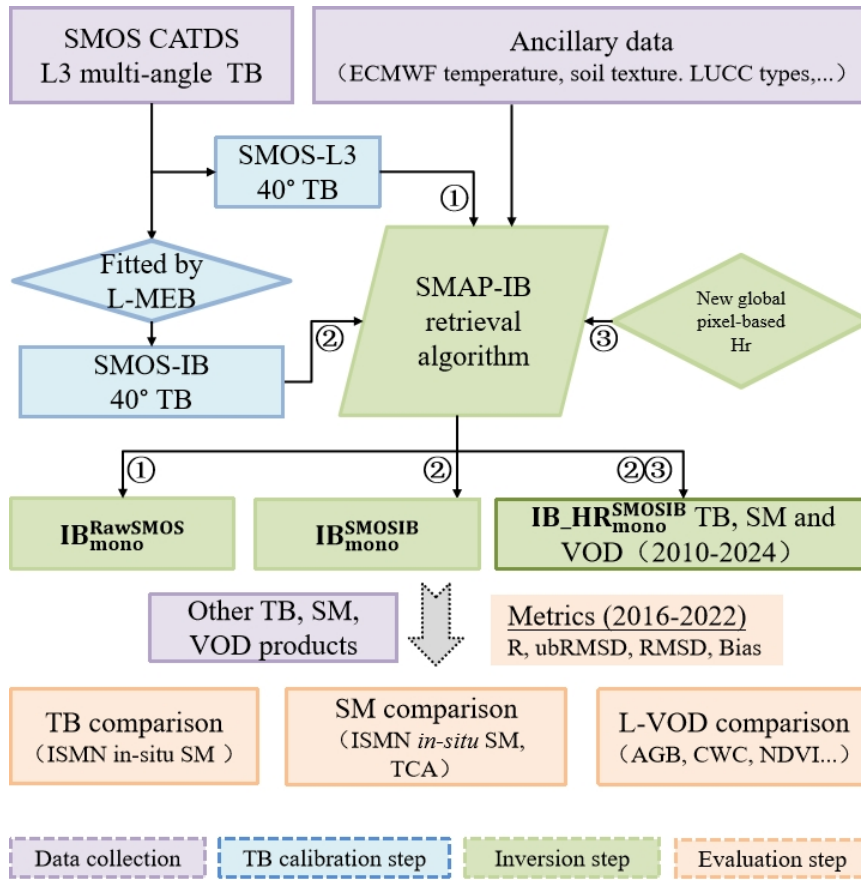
SMOS CATDS
L3 multi-angle TB

Ancillary data
（ECMWF temperature, soil texture. LUCC types,...）

SMOS-L3
40° TB

①

Fitted by
L-MEB

SMAP-IB
retrieval
algorithm

New global
pixel-based
Hr

②

③

SMOS-IB
40° TB

①

②

②③

$\mathbf{IB_{mono}^{RawSMOS}}$

$\mathbf{IB_{mono}^{SMOSIB}}$

$\mathbf{IB\_HR_{mono}^{SMOSIB}}$ TB, SM and VOD（2010-2024）

Other TB, SM, VOD products

Metrics (2016-2022)
R, ubRMSD, RMSD, Bias

TB comparison
（ISMN in-situ SM ）

SM comparison
（ISMN *in-situ* SM, TCA）

L-VOD comparison
（AGB, CWC, NDVI...）

Data collection

TB calibration step

Inversion step

Evaluation step